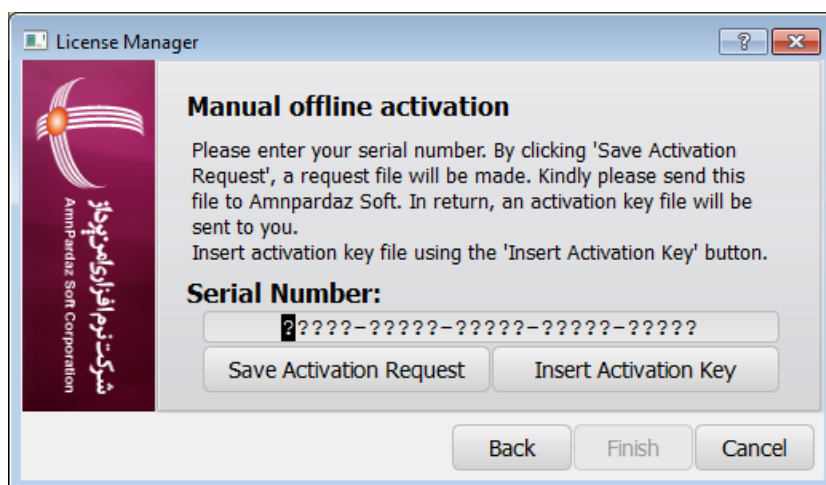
License Manager

?

Manual offline activation

Please enter your serial number. By clicking 'Save Activation Request', a request file will be made. Kindly please send this file to Amnpardaz Soft. In return, an activation key file will be sent to you.
Insert activation key file using the 'Insert Activation Key' button.

Serial Number:

?????-?????-?????-?????-?????

Save Activation Request

Insert Activation Key

شرکت نرم افزاری امن پرداز
AmnPardaz Soft Corporation

Back

Finish

Cancel